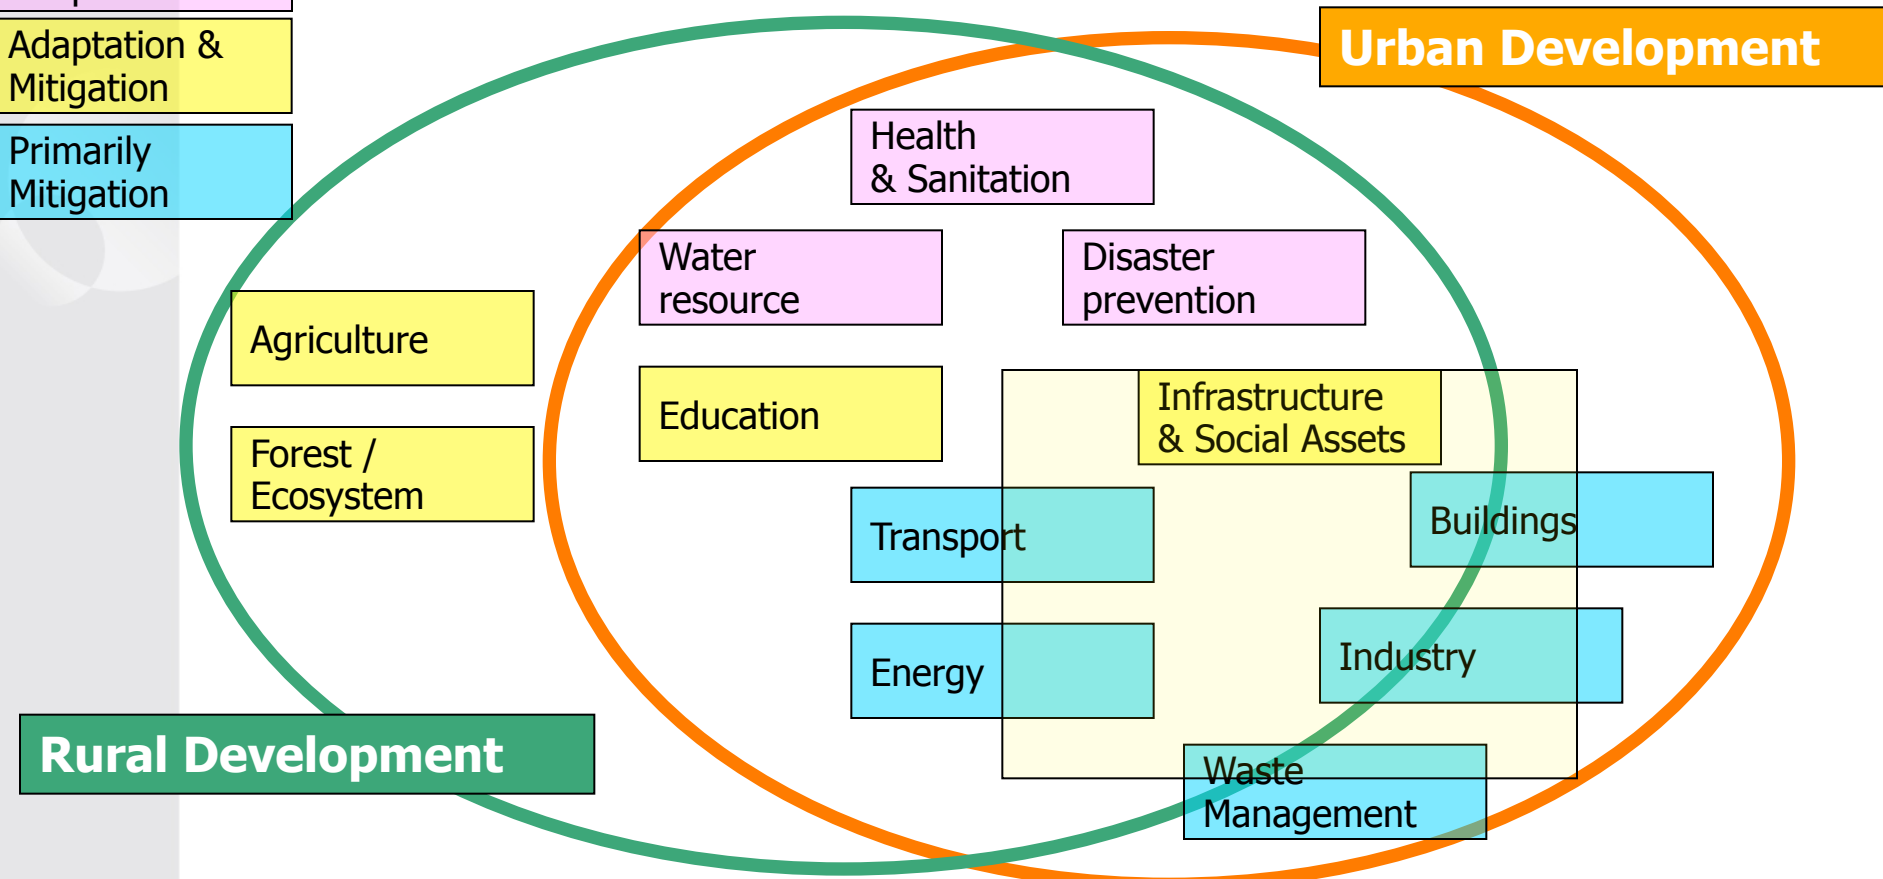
Adaptation & Mitigation

Primarily Mitigation

Urban Development

Health & Sanitation

Water resource

Disaster prevention

Agriculture

Forest / Ecosystem

Education

Infrastructure & Social Assets

Transport

Buildings

Energy

Industry

Rural Development

Waste Management